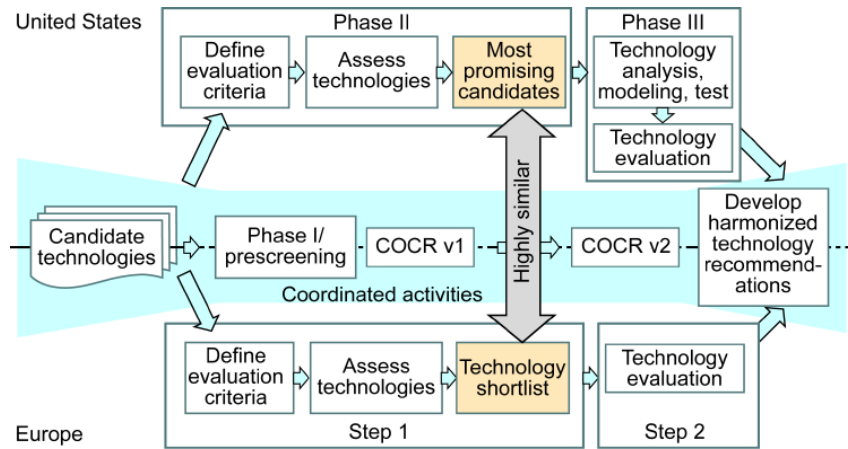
United States

Phase II

Define evaluation criteria

Assess technologies

Most promising candidates

Phase III

Technology analysis, modeling, test

Technology evaluation

Candidate technologies

Phase I/ prescreening

COCR v1

Highly similar

COCR v2

Develop harmonized technology recommendations

Coordinated activities

Define evaluation criteria

Assess technologies

Technology shortlist

Technology evaluation

Europe

Step 1

Step 2